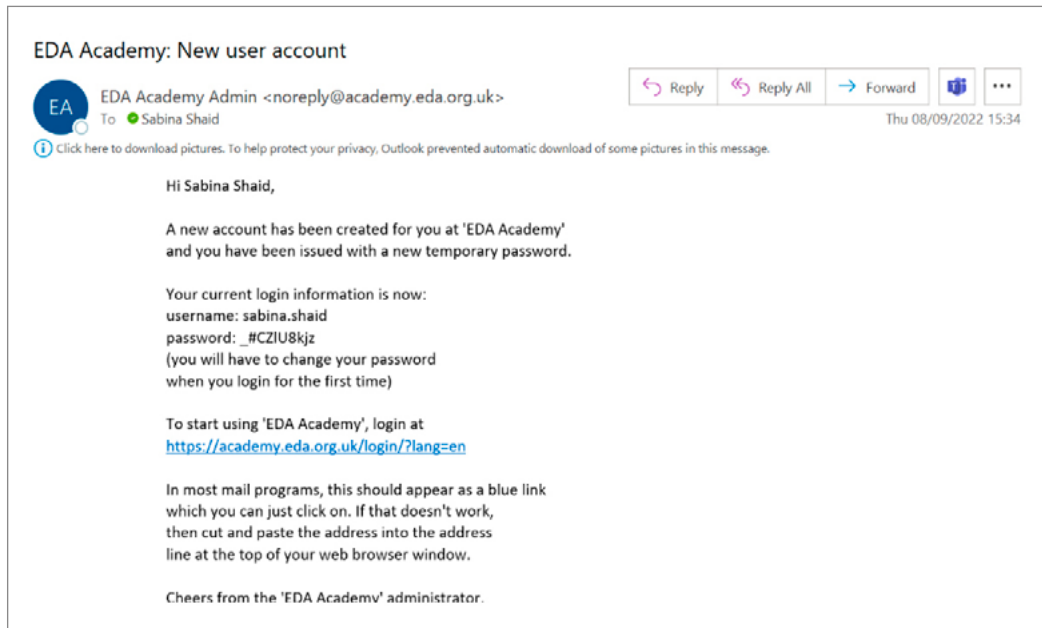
EDA Academy: New user account

EA

EDA Academy Admin <noreply@academy.eda.org.uk>

To Sabina Shaid

Reply | Reply All | Forward | ...

Thu 08/09/2022 15:34

Click here to download pictures. To help protect your privacy, Outlook prevented automatic download of some pictures in this message.

Hi Sabina Shaid,

A new account has been created for you at 'EDA Academy' and you have been issued with a new temporary password.

Your current login information is now:
username: sabina.shaid
password: _#CZIU8kjz
(you will have to change your password when you login for the first time)

To start using 'EDA Academy', login at
https://academy.eda.org.uk/login/?lang=en

In most mail programs, this should appear as a blue link which you can just click on. If that doesn't work, then cut and paste the address into the address line at the top of your web browser window.

Cheers from the 'EDA Academy' administrator.